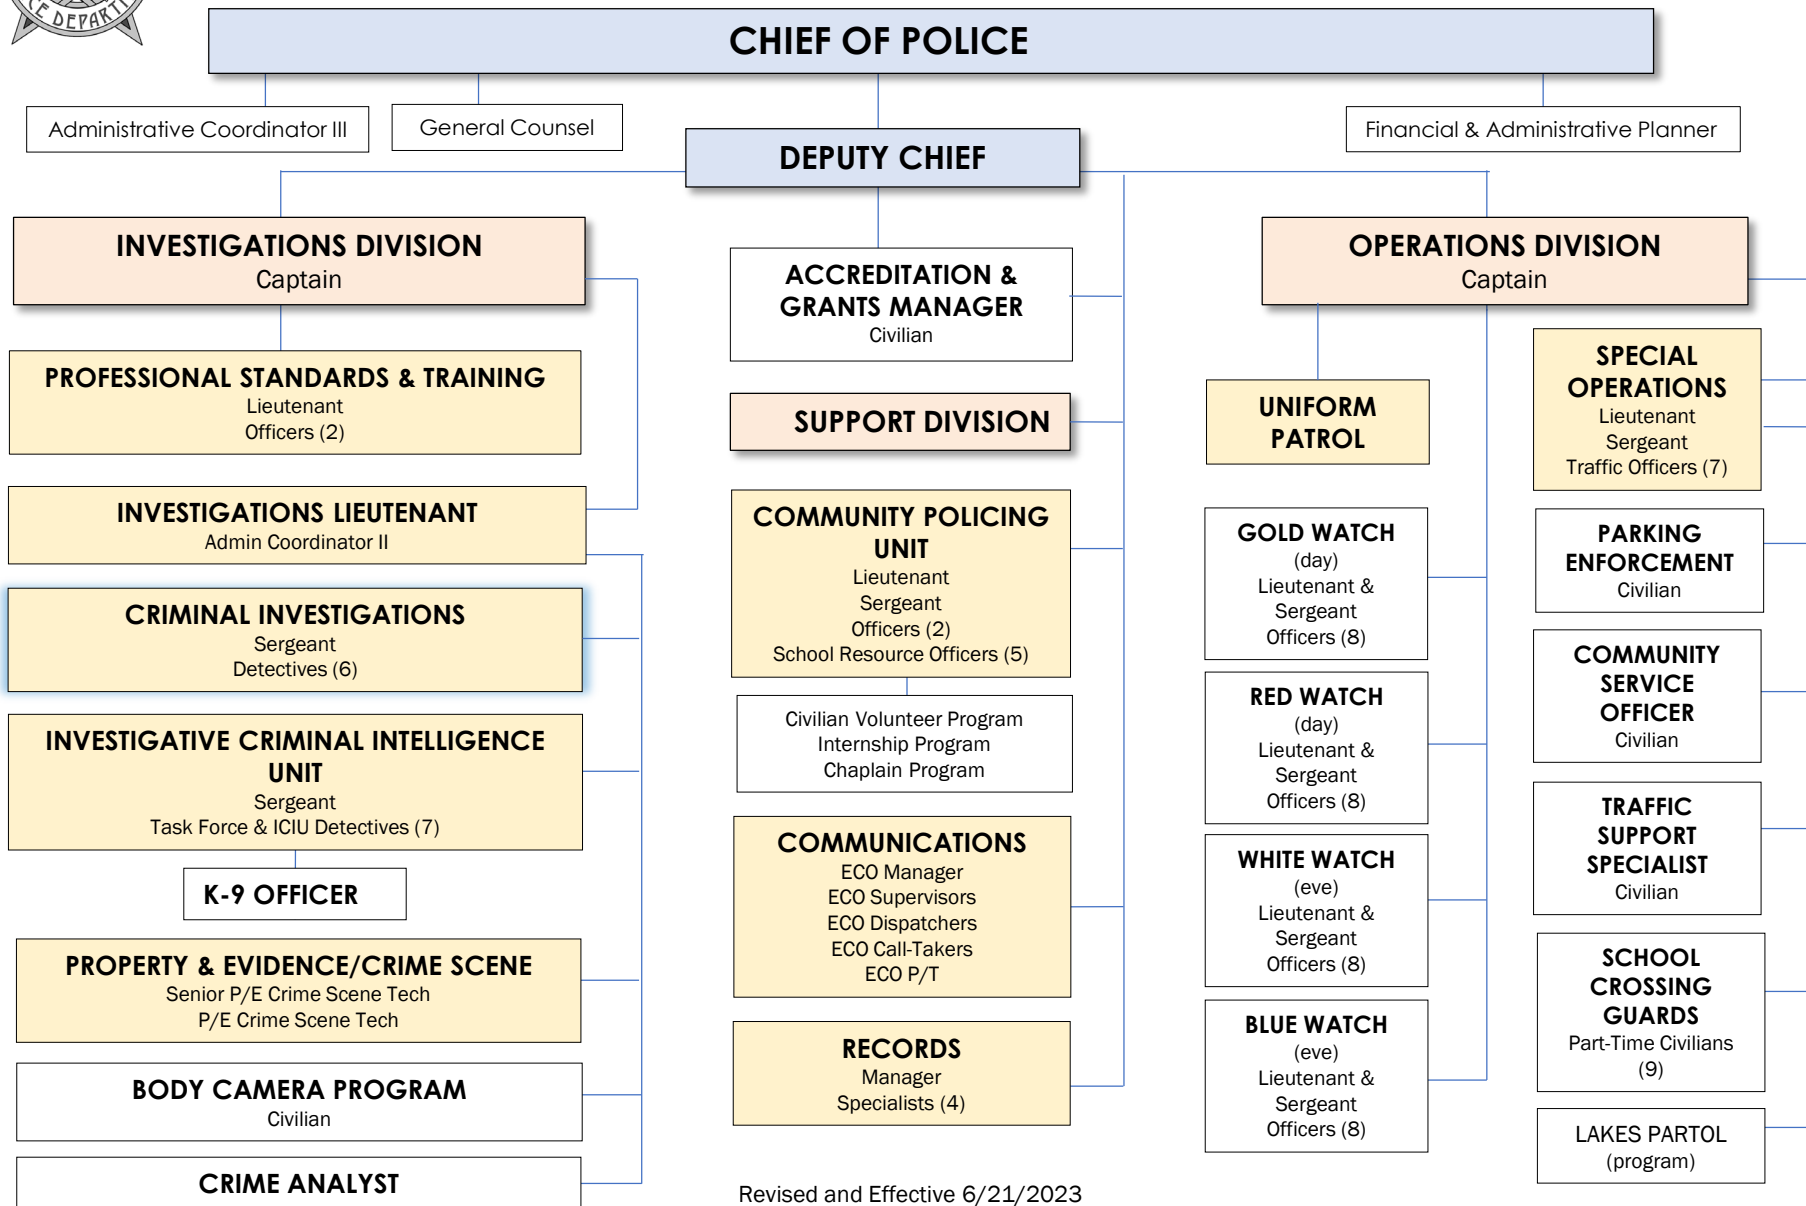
DEPART

CHIEF OF POLICE

Administrative Coordinator III

General Counsel

Financial & Administrative Planner

DEPUTY CHIEF

INVESTIGATIONS DIVISION
Captain

PROFESSIONAL STANDARDS & TRAINING
Lieutenant
Officers (2)

INVESTIGATIONS LIEUTENANT
Admin Coordinator II

CRIMINAL INVESTIGATIONS
Sergeant
Detectives (6)

INVESTIGATIVE CRIMINAL INTELLIGENCE UNIT
Sergeant
Task Force & ICIU Detectives (7)

K-9 OFFICER

PROPERTY & EVIDENCE/CRIME SCENE
Senior P/E Crime Scene Tech
P/E Crime Scene Tech

BODY CAMERA PROGRAM
Civilian

CRIME ANALYST

ACCREDITATION & GRANTS MANAGER
Civilian

SUPPORT DIVISION

COMMUNITY POLICING UNIT
Lieutenant
Sergeant
Officers (2)
School Resource Officers (5)

Civilian Volunteer Program
Internship Program
Chaplain Program

COMMUNICATIONS
ECO Manager
ECO Supervisors
ECO Dispatchers
ECO Call-Takers
ECO P/T

RECORDS
Manager
Specialists (4)

Revised and Effective 6/21/2023

OPERATIONS DIVISION
Captain

UNIFORM PATROL

GOLD WATCH
(day)
Lieutenant &
Sergeant
Officers (8)

RED WATCH
(day)
Lieutenant &
Sergeant
Officers (8)

WHITE WATCH
(eve)
Lieutenant &
Sergeant
Officers (8)

BLUE WATCH
(eve)
Lieutenant &
Sergeant
Officers (8)

SPECIAL OPERATIONS
Lieutenant
Sergeant
Traffic Officers (7)

PARKING ENFORCEMENT
Civilian

COMMUNITY SERVICE OFFICER
Civilian

TRAFFIC SUPPORT SPECIALIST
Civilian

SCHOOL CROSSING GUARDS
Part-Time Civilians
(9)

LAKES PARTOL
(program)